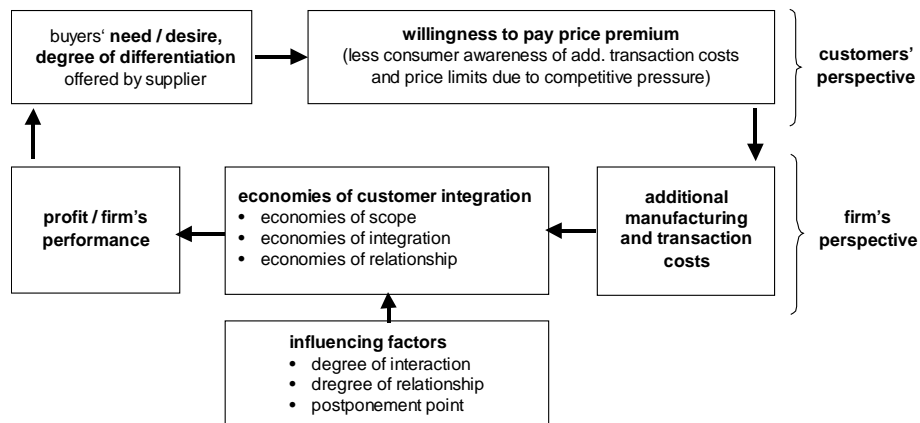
buyers' **need / desire, degree of differentiation** offered by supplier

**willingness to pay price premium**
(less consumer awareness of add. transaction costs and price limits due to competitive pressure)

**customers' perspective**

**additional manufacturing and transaction costs**

**economies of customer integration**
- economies of scope
- economies of integration
- economies of relationship

**profit / firm's performance**

**firm's perspective**

**influencing factors**
- degree of interaction
- dregree of relationship
- postponement point